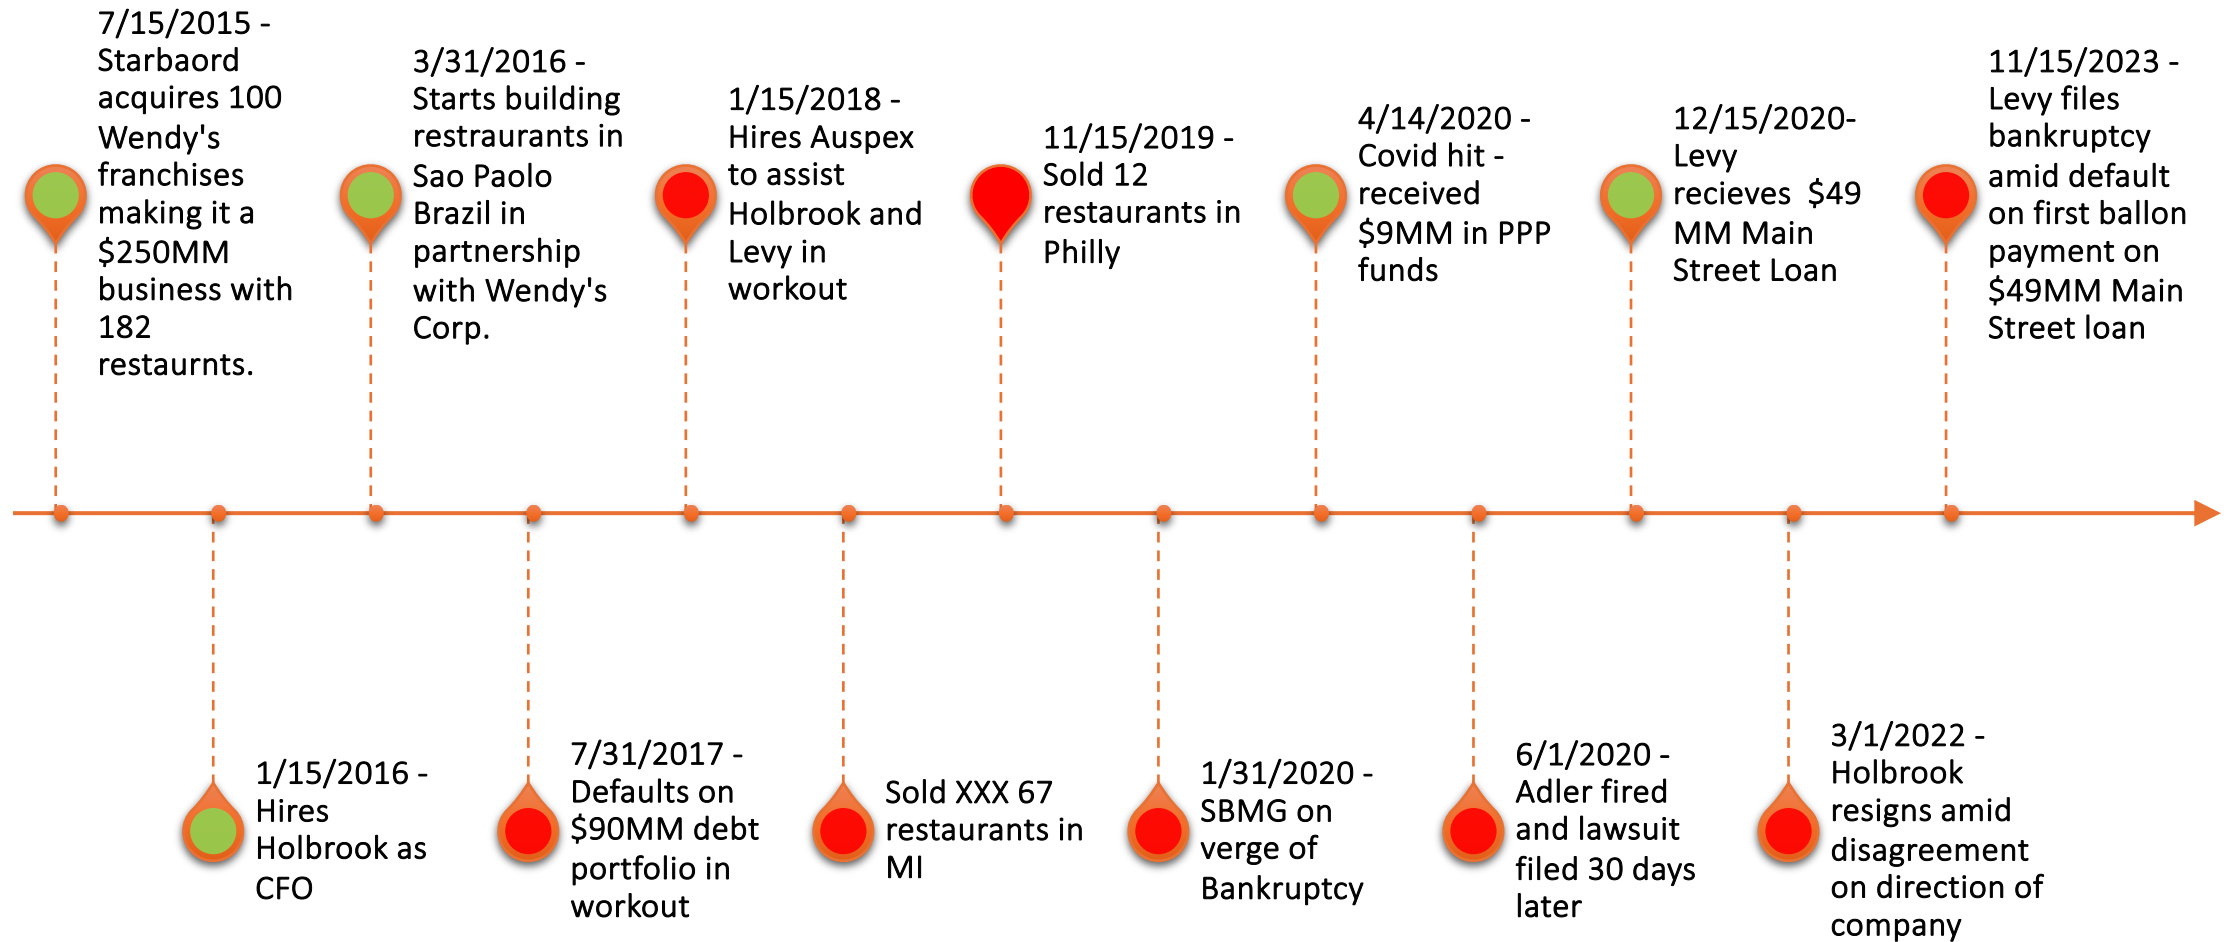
7/15/2015 - Starbaord acquires 100 Wendy's franchises making it a $250MM business with 182 restaurnts.

1/15/2016 - Hires Holbrook as CFO

3/31/2016 - Starts building restraurants in Sao Paolo Brazil in partnership with Wendy's Corp.

7/31/2017 - Defaults on $90MM debt portfolio in workout

1/15/2018 - Hires Auspex to assist Holbrook and Levy in workout

Sold XXX 67 restaurants in MI

11/15/2019 - Sold 12 restaurants in Philly

1/31/2020 - SBMG on verge of Bankruptcy

4/14/2020 - Covid hit - received $9MM in PPP funds

6/1/2020 - Adler fired and lawsuit filed 30 days later

12/15/2020- Levy recieves $49 MM Main Street Loan

3/1/2022 - Holbrook resigns amid disagreement on direction of company

11/15/2023 - Levy files bankruptcy amid default on first ballon payment on $49MM Main Street loan